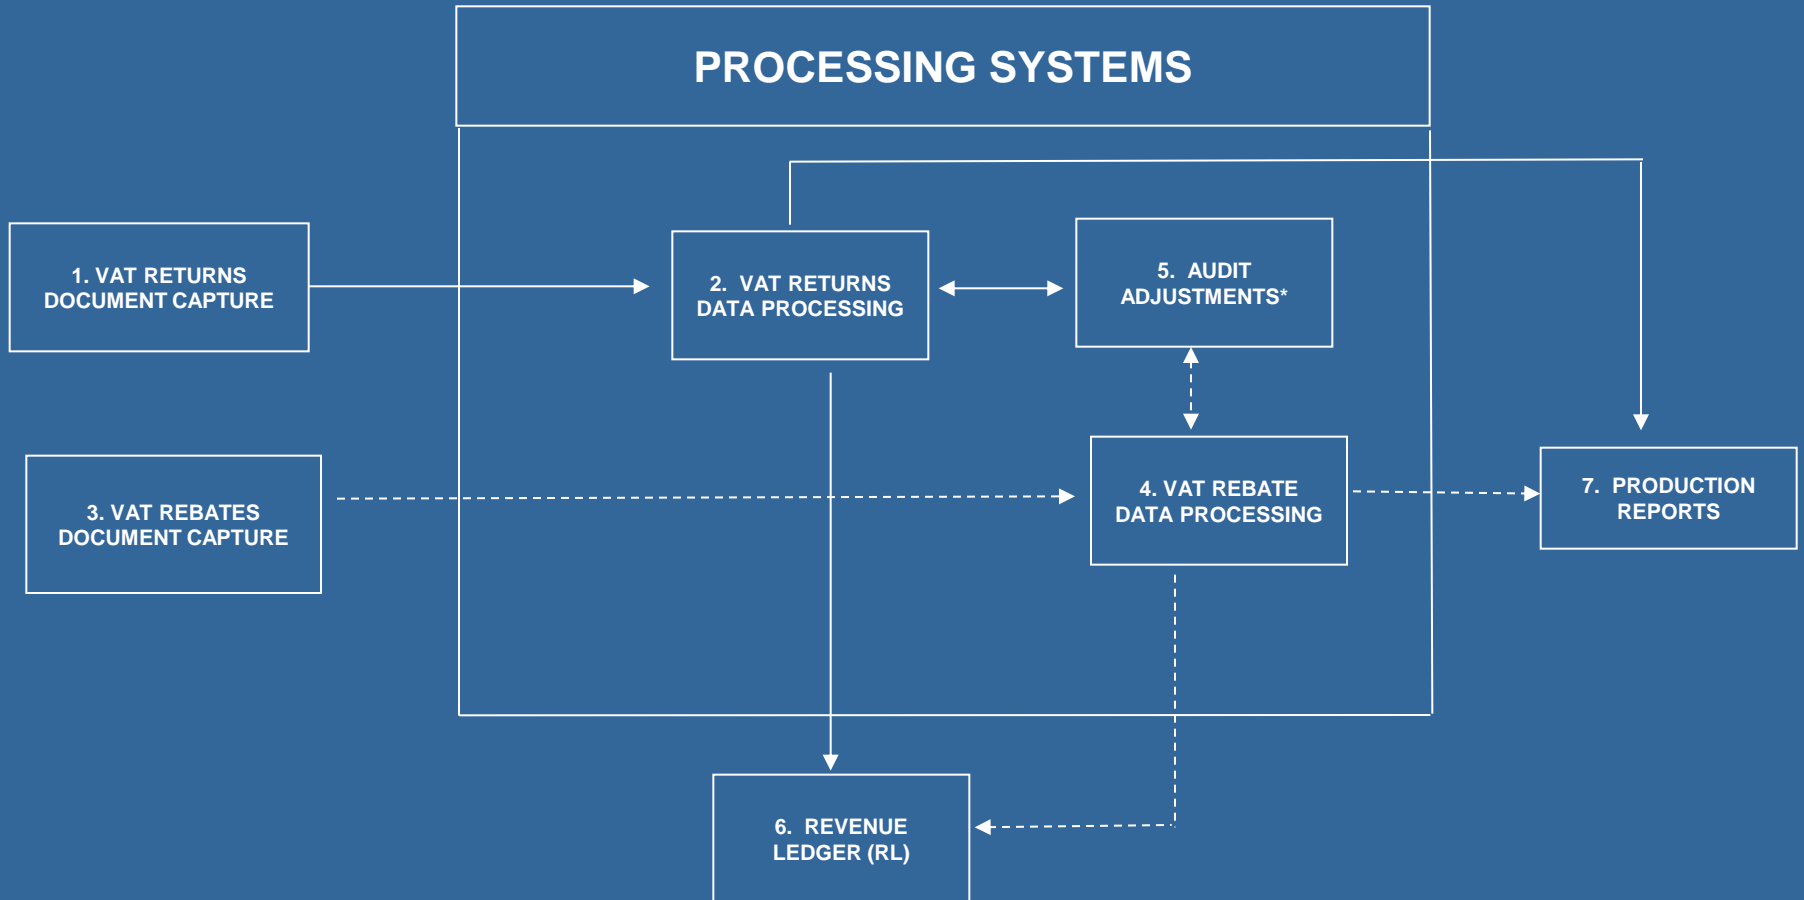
PROCESSING SYSTEMS

1. VAT RETURNS DOCUMENT CAPTURE

2. VAT RETURNS DATA PROCESSING

5. AUDIT ADJUSTMENTS*

3. VAT REBATES DOCUMENT CAPTURE

4. VAT REBATE DATA PROCESSING

7. PRODUCTION REPORTS

6. REVENUE LEDGER (RL)